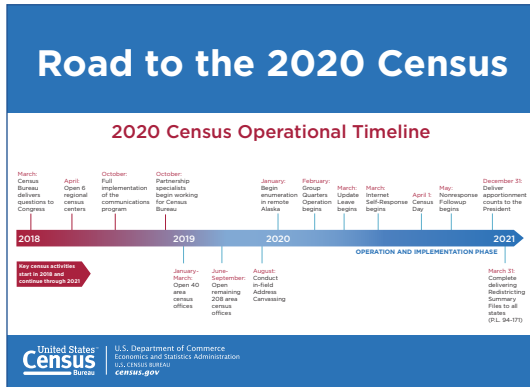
Road to the 2020 Census

2020 Census Operational Timeline

March: Census Bureau delivers questions to Congress

April: Open 6 regional census centers

October: Full implementation of the communications program

October: Partnership specialists begin working for Census Bureau

January: Begin enumeration in remote Alaska

February: Group Quarters Operation begins

March: Update Leave begins

March: Internet Self-Response begins

April 1: Census Day

May: Nonresponse Followup begins

December 31: Deliver apportionment counts to the President

2018

2019

2020

2021

OPERATION AND IMPLEMENTATION PHASE

Key census activities start in 2018 and continue through 2021

January-March: Open 40 area census offices

June-September: Open remaining 208 area census offices

August: Conduct in-field Address Canvassing

March 31: Complete delivering Redistricting Summary Files to all states (P.L. 94-171)

United States® Census Bureau

U.S. Department of Commerce
Economics and Statistics Administration
U.S. CENSUS BUREAU
census.gov